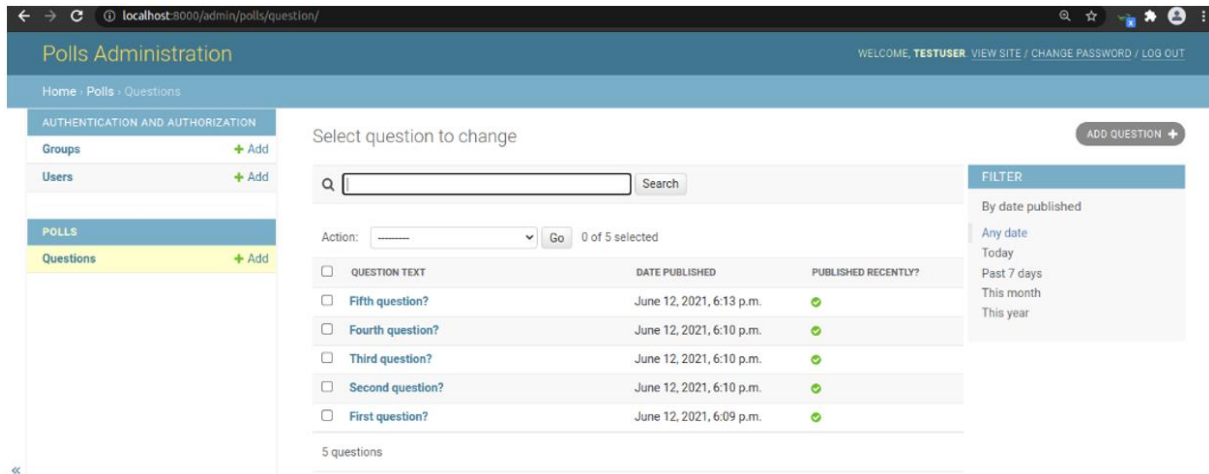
localhost:8000/admin/polls/question/

Polls Administration

WELCOME, TESTUSER. VIEW SITE / CHANGE PASSWORD / LOG OUT

Home › Polls › Questions

AUTHENTICATION AND AUTHORIZATION

Groups + Add

Users + Add

POLLS

Questions + Add

Select question to change

ADD QUESTION +

Search

Action: -------- Go 0 of 5 selected

| | QUESTION TEXT | DATE PUBLISHED | PUBLISHED RECENTLY? |
|---|---|---|---|
| ☐ | Fifth question? | June 12, 2021, 6:13 p.m. | |
| ☐ | Fourth question? | June 12, 2021, 6:10 p.m. | |
| ☐ | Third question? | June 12, 2021, 6:10 p.m. | |
| ☐ | Second question? | June 12, 2021, 6:10 p.m. | |
| ☐ | First question? | June 12, 2021, 6:09 p.m. | |

5 questions

FILTER

By date published

Any date

Today

Past 7 days

This month

This year

«